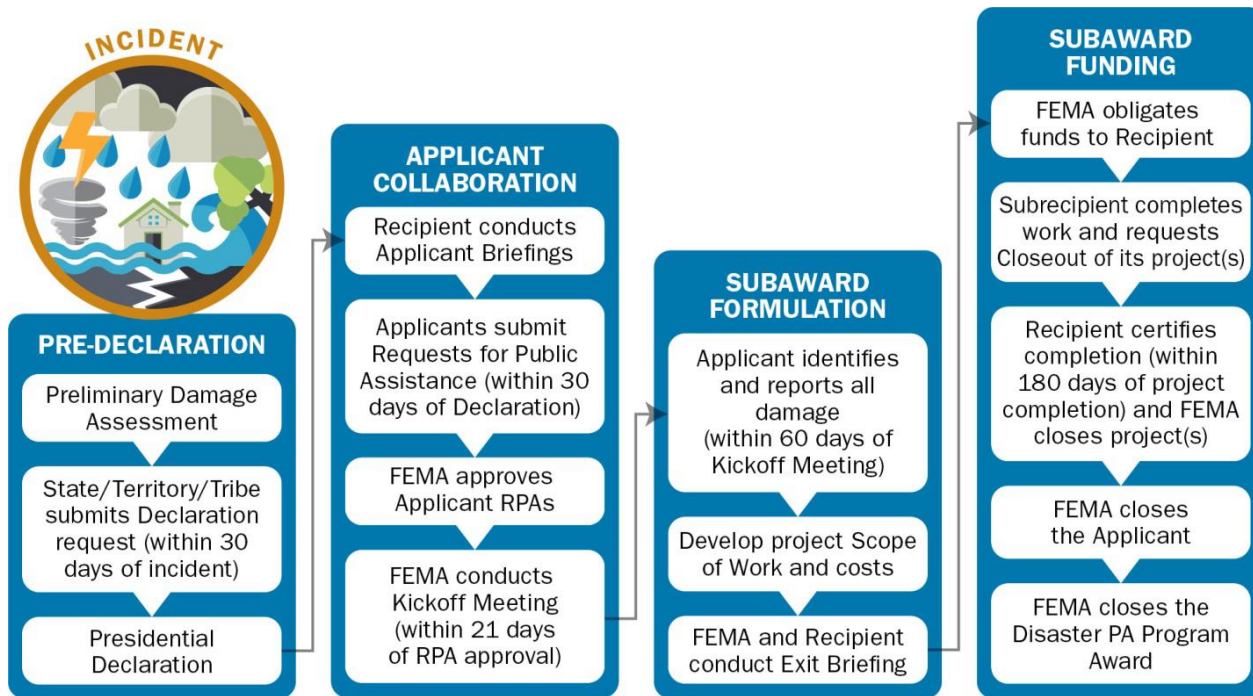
INCIDENT

PRE-DECLARATION

Preliminary Damage Assessment

State/Territory/Tribe submits Declaration request (within 30 days of incident)

Presidential Declaration

APPLICANT COLLABORATION

Recipient conducts Applicant Briefings

Applicants submit Requests for Public Assistance (within 30 days of Declaration)

FEMA approves Applicant RPAs

FEMA conducts Kickoff Meeting (within 21 days of RPA approval)

SUBAWARD FORMULATION

Applicant identifies and reports all damage (within 60 days of Kickoff Meeting)

Develop project Scope of Work and costs

FEMA and Recipient conduct Exit Briefing

SUBAWARD FUNDING

FEMA obligates funds to Recipient

Subrecipient completes work and requests Closeout of its project(s)

Recipient certifies completion (within 180 days of project completion) and FEMA closes project(s)

FEMA closes the Applicant

FEMA closes the Disaster PA Program Award